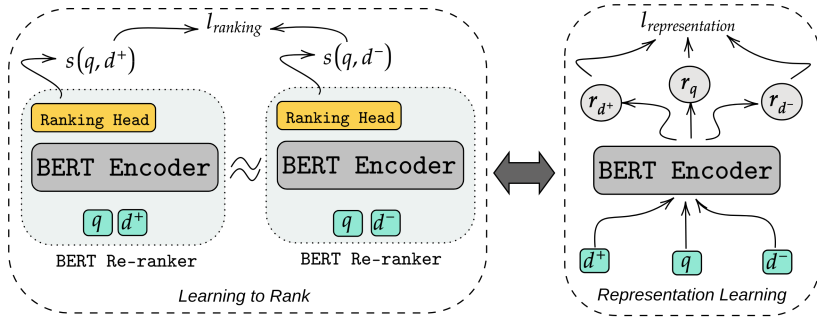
$l_{ranking}$

$s(q, d^+)$

$s(q, d^-)$

Ranking Head

BERT Encoder

$q$ $d^+$

BERT Re-ranker

$\approx$

Ranking Head

BERT Encoder

$q$ $d^-$

BERT Re-ranker

Learning to Rank

$l_{representation}$

$r_{d^+}$ $r_q$ $r_{d^-}$

BERT Encoder

$d^+$ $q$ $d^-$

Representation Learning